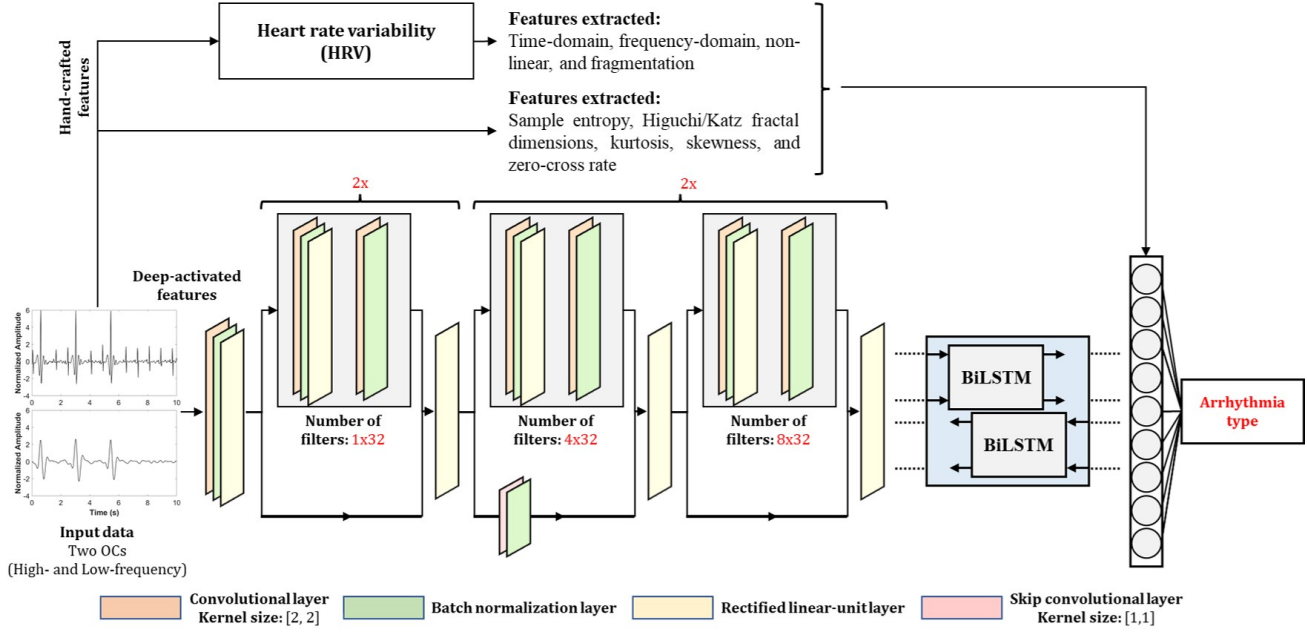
Hand-crafted features

Heart rate variability (HRV)

Features extracted:
Time-domain, frequency-domain, nonlinear, and fragmentation

Features extracted:
Sample entropy, Higuchi/Katz fractal dimensions, kurtosis, skewness, and zero-cross rate

2x

2x

Deep-activated features

Normalized Amplitude
6
4
2
0
-2
0 2 4 6 8 10

Normalized Amplitude
4
2
0
-2
-4
0 2 4 6 8 10
Time (s)

Input data
Two OCs
(High- and Low-frequency)

Number of filters: 1x32

Number of filters: 4x32

Number of filters: 8x32

BiLSTM

BiLSTM

Arrhythmia type

Convolutional layer
Kernel size: [2, 2]

Batch normalization layer

Rectified linear-unit layer

Skip convolutional layer
Kernel size: [1,1]